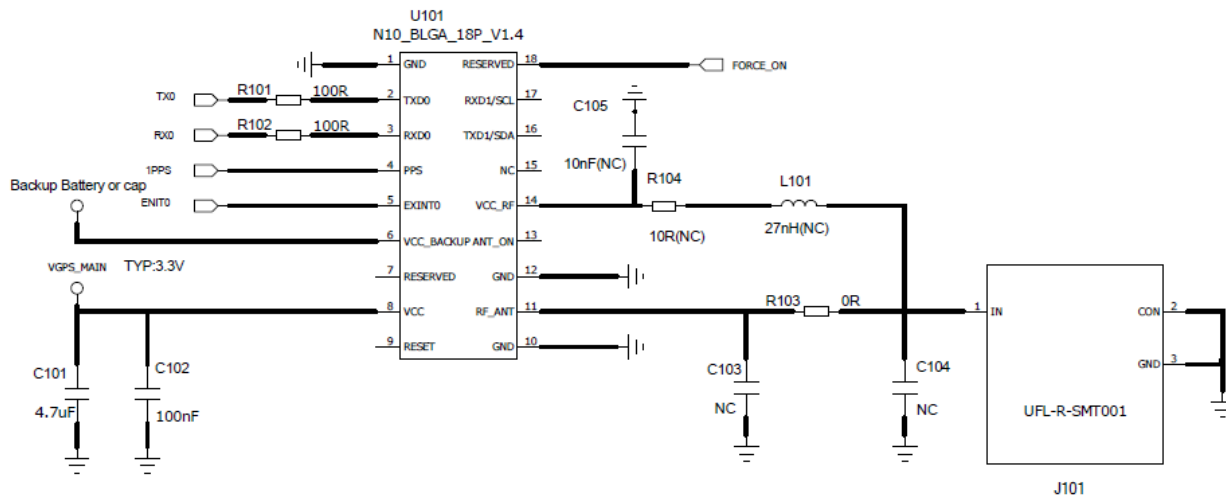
U101
N10_BLGA_18P_V1.4

1 GND
2 TXD0
3 RXD0
4 PPS
5 EXINT0
6 VCC_BACKUP
7 RESERVED
8 VCC
9 RESET

18 RESERVED
17 RXD1/SCL
16 TXD1/SDA
15 NC
14 VCC_RF
13 ANT_ON
12 GND
11 RF_ANT
10 GND

FORCE_ON
TX0
R101
100R
RX0
R102
100R
1PPS
Backup Battery or cap
ENIT0
VGPS_MAIN
TYP:3.3V
C105
10nF(NC)
R104
10R(NC)
L101
27nH(NC)
R103
0R
C101
4.7uF
C102
100nF
C103
NC
C104
NC

1 IN
CON 2
GND 3
UFL-R-SMT001
J101